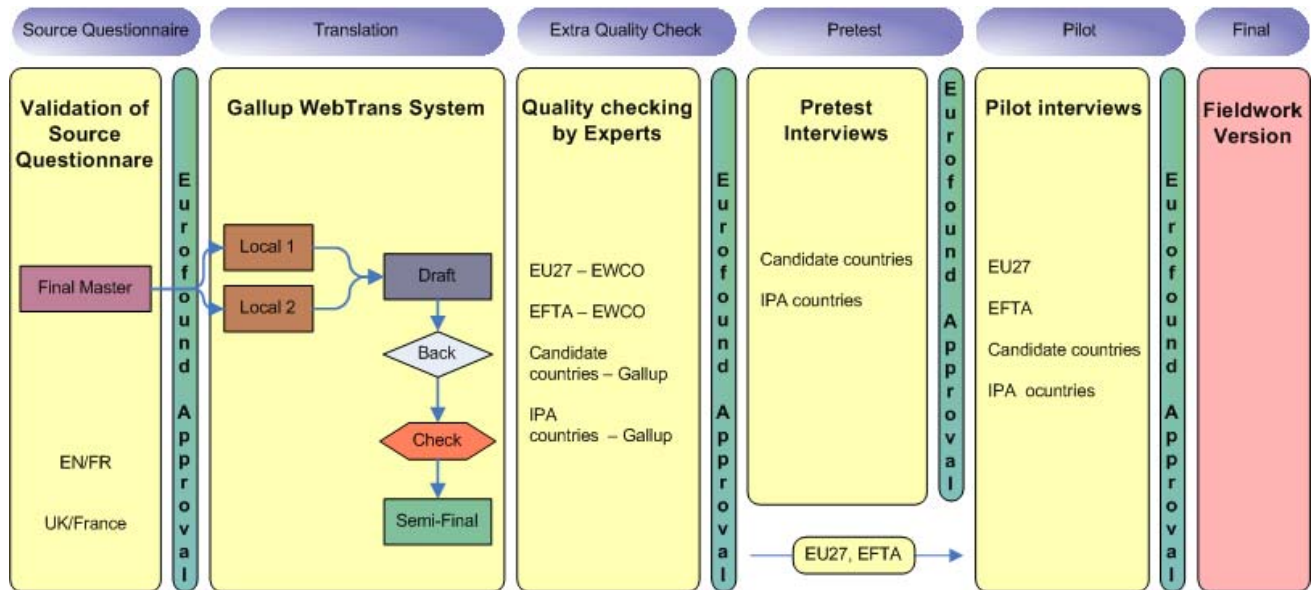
Source Questionnaire

Translation

Extra Quality Check

Pretest

Pilot

Final

Validation of Source Questionnare

Final Master

EN/FR

UK/France

Eurofound Approval

Gallup WebTrans System

Local 1

Local 2

Draft

Back

Check

Semi-Final

Quality checking by Experts

EU27 – EWCO

EFTA – EWCO

Candidate countries – Gallup

IPA countries – Gallup

Eurofound Approval

Pretest Interviews

Candidate countries

IPA countries

Eurofound Approval

EU27, EFTA

Pilot interviews

EU27

EFTA

Candidate countries

IPA ocuntries

Eurofound Approval

Fieldwork Version